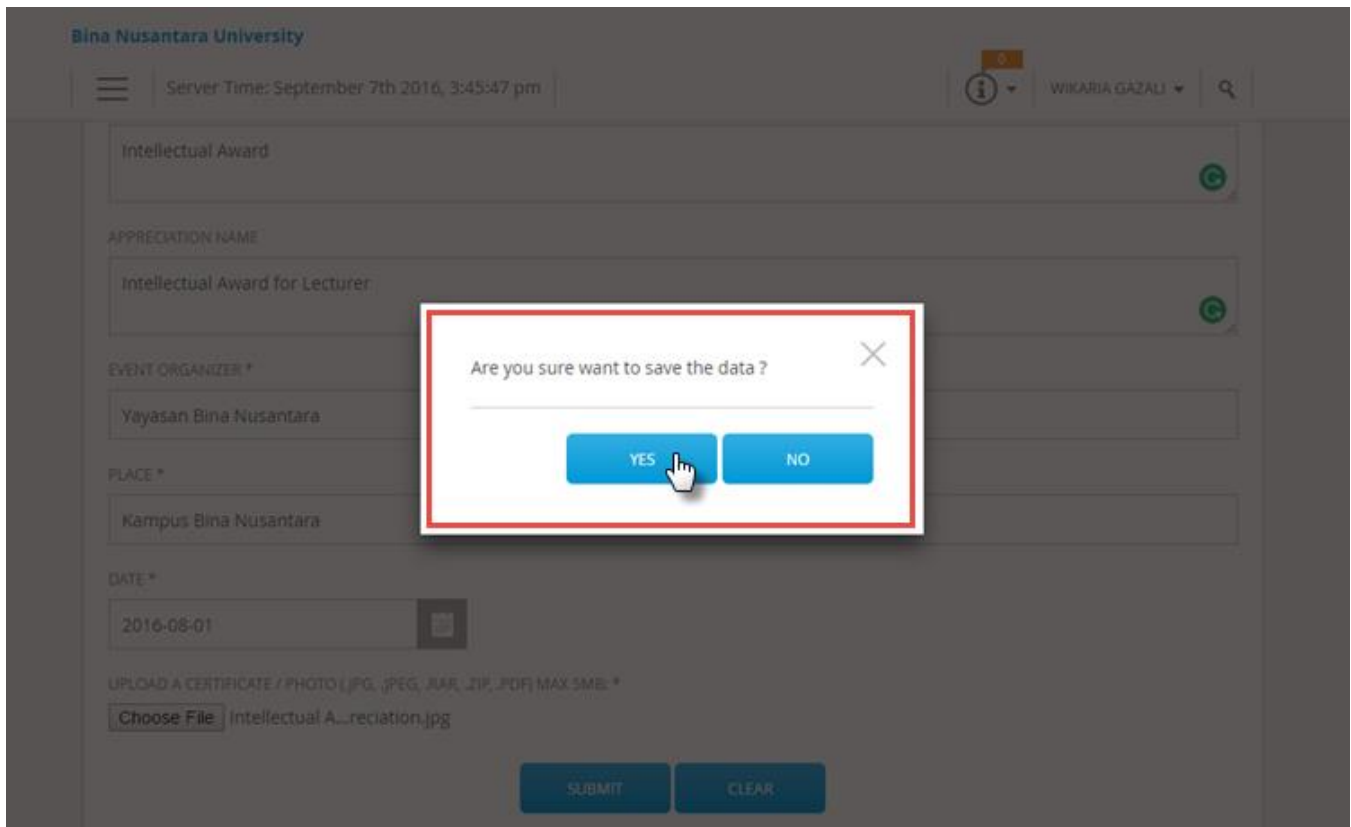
Bina Nusantara University

Server Time: September 7th 2016, 3:45:47 pm

0

WIKARIA GAZALI

Intellectual Award

APPRECIATION NAME

Intellectual Award for Lecturer

EVENT ORGANIZER *

Yayasan Bina Nusantara

PLACE *

Kampus Bina Nusantara

DATE *

2016-08-01

UPLOAD A CERTIFICATE / PHOTO (.JPG, .JPEG, .RAR, .ZIP, .PDF) MAX 5MB: *

Choose File Intellectual A...reciation.jpg

SUBMIT

CLEAR

Are you sure want to save the data ?

YES

NO